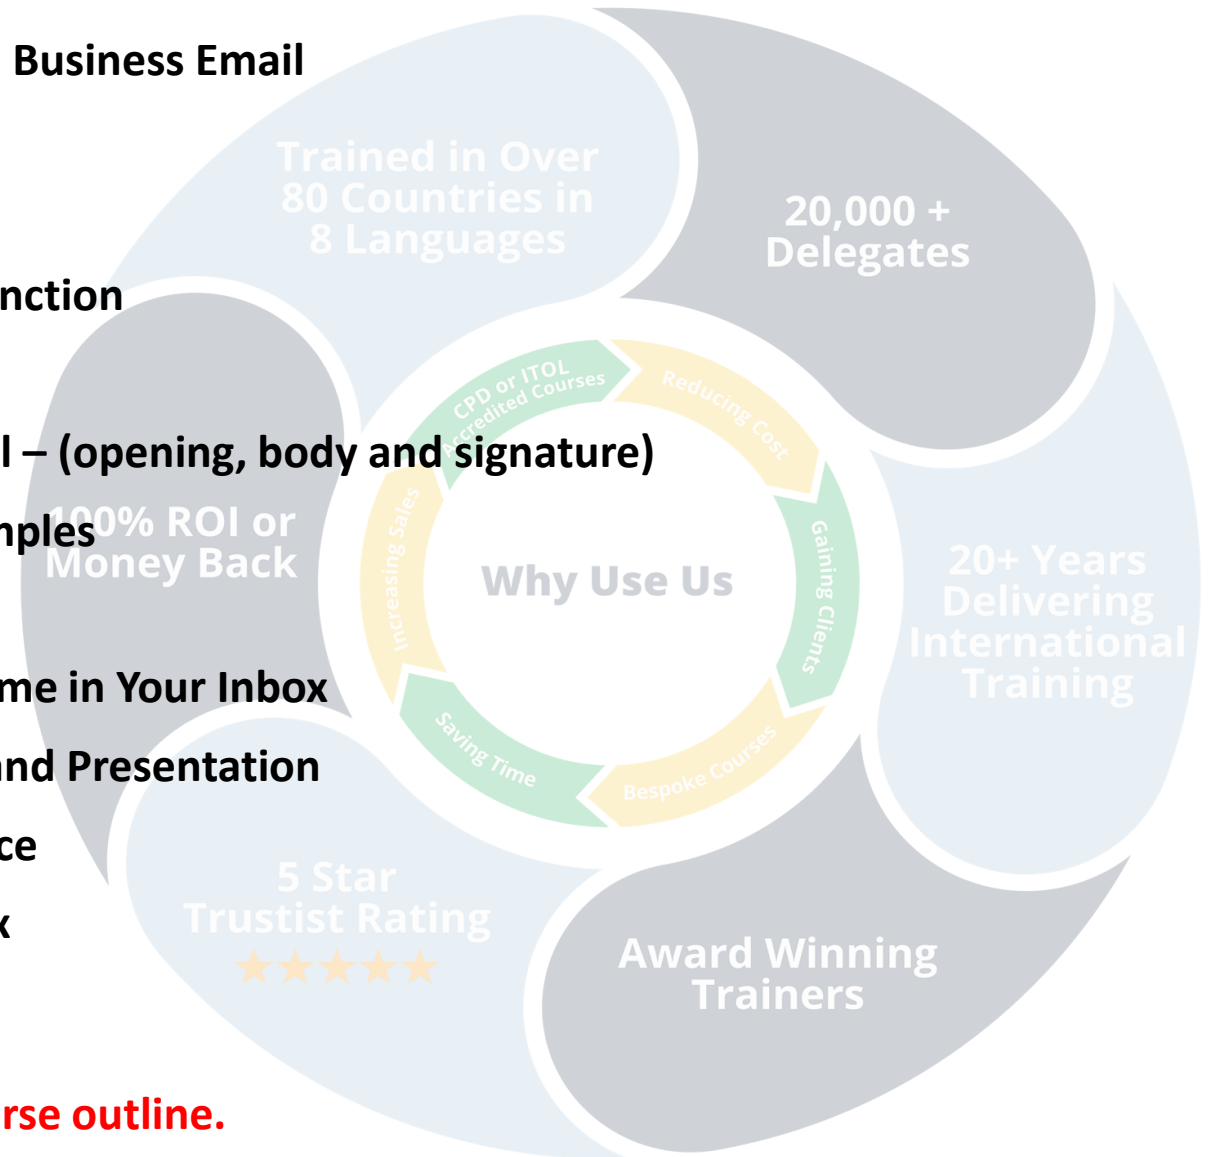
Business Email

nction

l – (opening, body and signature)

nples

me in Your Inbox

nd Presentation

ce

k

rse outline.

Trained in Over 80 Countries in 8 Languages

20,000 + Delegates

100% ROI or Money Back

CPD or ITOL Accredited Courses

Reducing Cost

Increasing Sales

Why Use Us

Gaining Clients

Saving Time

Bespoke Courses

20+ Years Delivering International Training

5 Star Trustist Rating

★★★★★

Award Winning Trainers